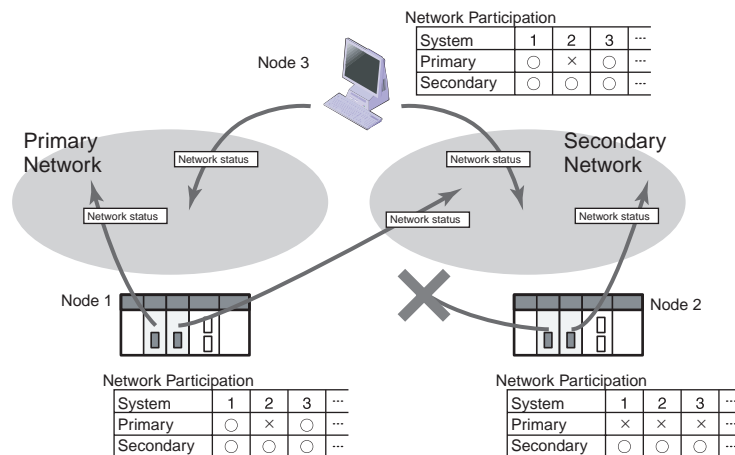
Network Participation

| System | 1 | 2 | 3 | ··· |
|---|---|---|---|---|
| Primary | ○ | × | ○ | ··· |
| Secondary | ○ | ○ | ○ | ··· |

Node 3

Primary Network

Network status

Network status

Network status

Secondary Network

Network status

Network status

Node 1

Node 2

Network Participation

| System | 1 | 2 | 3 | ··· |
|---|---|---|---|---|
| Primary | ○ | × | ○ | ··· |
| Secondary | ○ | ○ | ○ | ··· |

Network Participation

| System | 1 | 2 | 3 | ··· |
|---|---|---|---|---|
| Primary | × | × | × | ··· |
| Secondary | ○ | ○ | ○ | ··· |